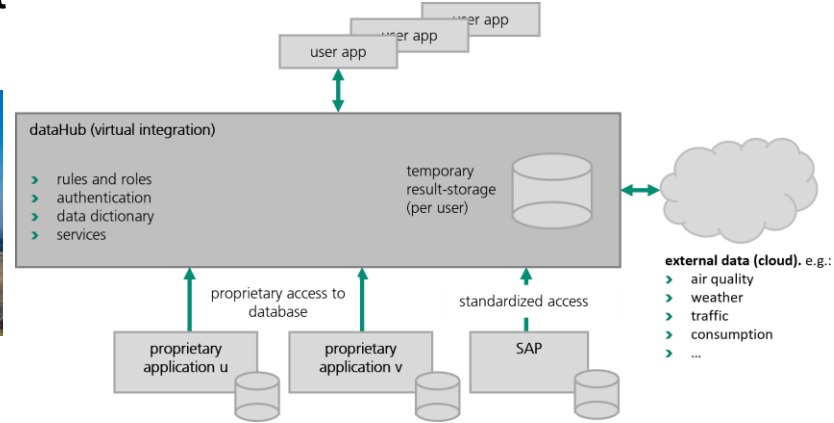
user app
user app
user app

dataHub (virtual integration)

rules and roles
authentication
data dictionary
services

temporary result-storage (per user)

external data (cloud). e.g.:
air quality
weather
traffic
consumption
...

proprietary access to database

standardized access

proprietary application u

proprietary application v

SAP